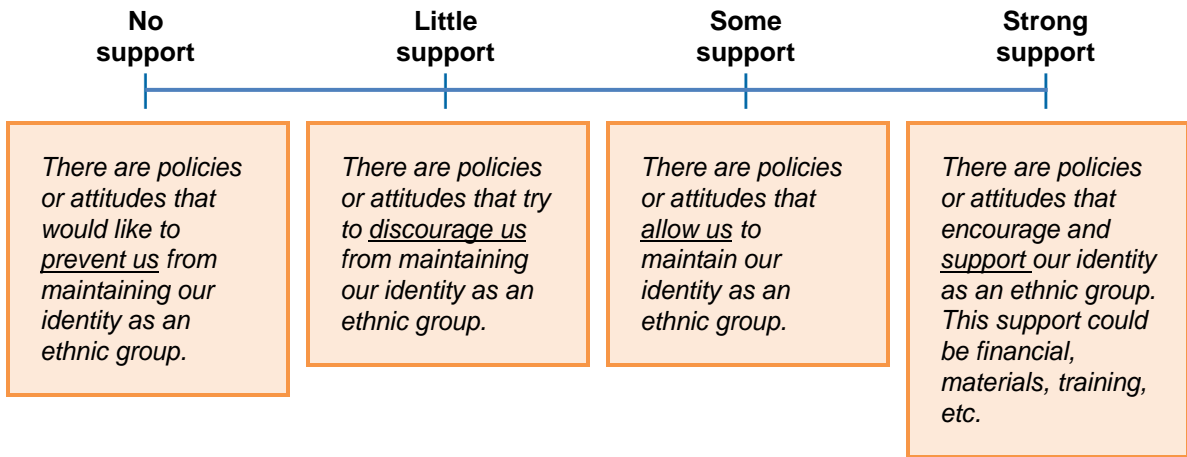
No support

Little support

Some support

Strong support

There are policies or attitudes that would like to prevent us from maintaining our identity as an ethnic group.

There are policies or attitudes that try to discourage us from maintaining our identity as an ethnic group.

There are policies or attitudes that allow us to maintain our identity as an ethnic group.

There are policies or attitudes that encourage and support our identity as an ethnic group. This support could be financial, materials, training, etc.